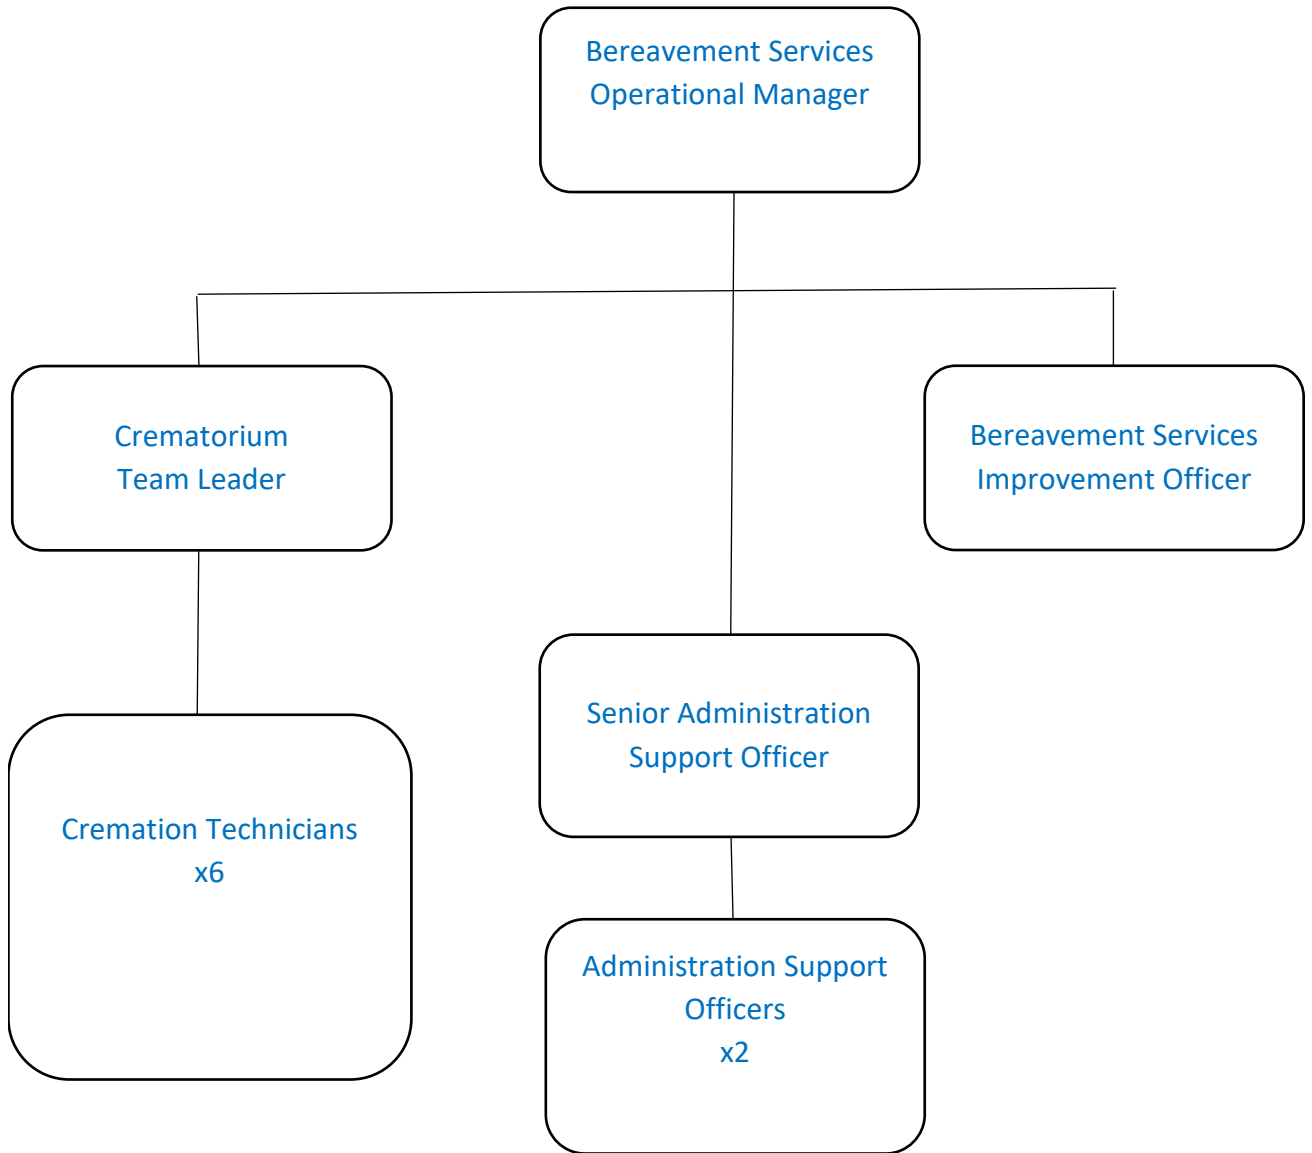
Bereavement Services Operational Manager

Crematorium Team Leader

Bereavement Services Improvement Officer

Cremation Technicians x6

Senior Administration Support Officer

Administration Support Officers x2